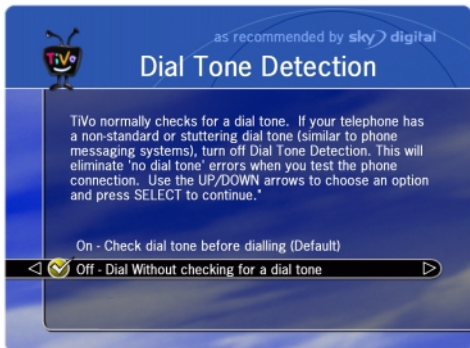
TiVo

as recommended by sky digital

Dial Tone Detection

TiVo normally checks for a dial tone. If your telephone has a non-standard or stuttering dial tone (similar to phone messaging systems), turn off Dial Tone Detection. This will eliminate 'no dial tone' errors when you test the phone connection. Use the UP/DOWN arrows to choose an option and press SELECT to continue."

On - Check dial tone before dialling (Default)

Off - Dial Without checking for a dial tone